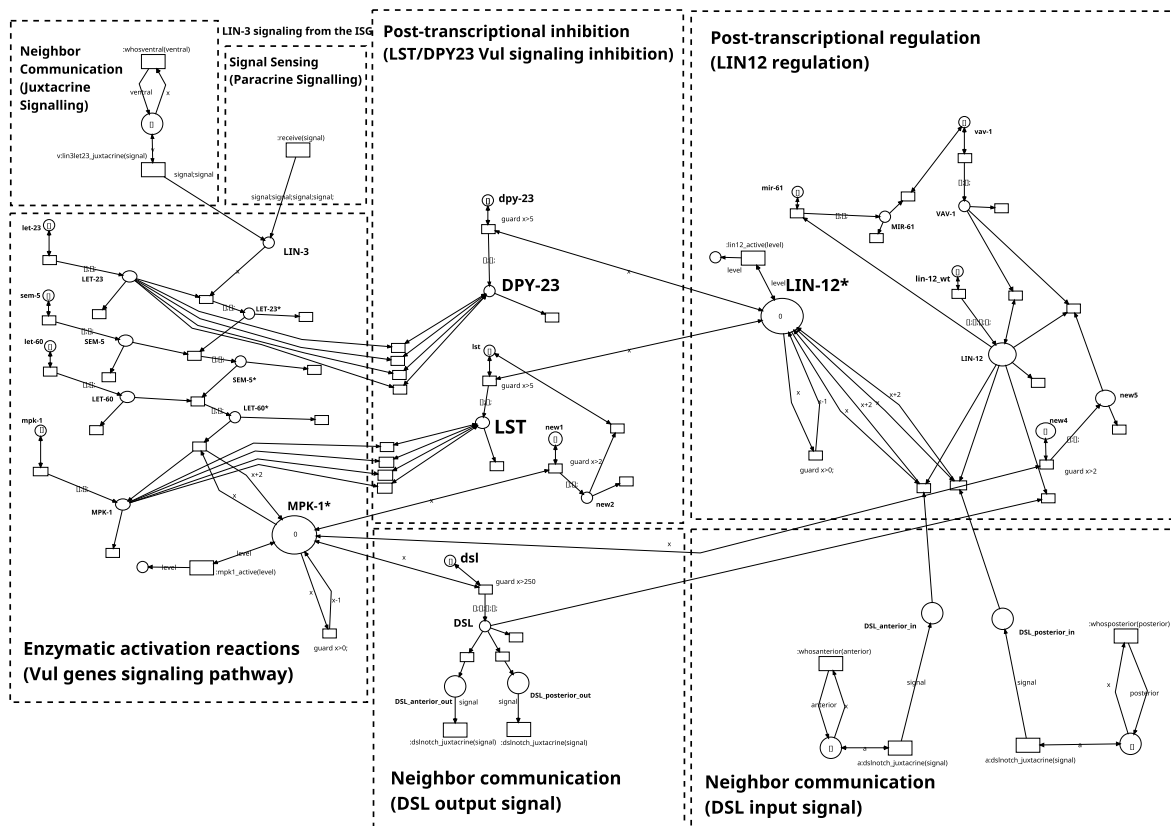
Neighbor Communication (Juxtacrine Signalling)

:whosventral(ventral)

ventral

x

[]

v:lin3let23_juxtacrine(signal)

signal;signal

LIN-3 signaling from the ISG

Signal Sensing (Paracrine Signalling)

:receive(signal)

signal;signal;signal;signal;

Post-transcriptional inhibition (LST/DPY23 Vul signaling inhibition)

Post-transcriptional regulation (LIN12 regulation)

let-23

LET-23

LIN-3

x

LET-23*

sem-5

SEM-5

let-60

SEM-5*

LET-60

LET-60*

mpk-1

MPK-1

x

x+2

MPK-1*

0

level

level

:mpk1_active(level)

x

x-1

guard x>0;

Enzymatic activation reactions (Vul genes signaling pathway)

dpy-23

guard x>5

DPY-23

x

lst

guard x>5

x

LST

new1

guard x>2

new2

x

dsl

guard x>250

DSL

DSL_anterior_out

signal

DSL_posterior_out

signal

:dslnotch_juxtacrine(signal)

:dslnotch_juxtacrine(signal)

Neighbor communication (DSL output signal)

vav-1

mir-61

MIR-61

VAV-1

:lin12_active(level)

level

level

LIN-12*

0

lin-12_wt

LIN-12

x

x-1

x

x+2

x+2

guard x>0;

new4

new5

guard x>2

x

DSL_anterior_in

DSL_posterior_in

:whosanterior(anterior)

anterior

x

signal

signal

:whosposterior(posterior)

x

posterior

[]

a

a:dslnotch_juxtacrine(signal)

a:dslnotch_juxtacrine(signal)

a

[]

Neighbor communication (DSL input signal)